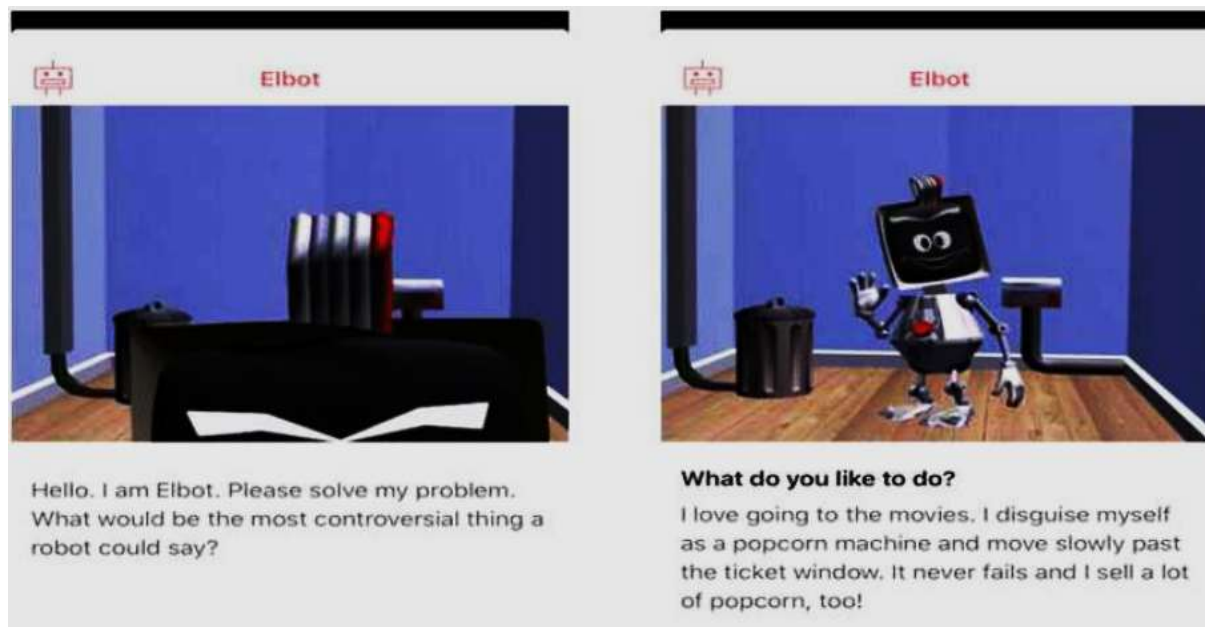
Elbot

Hello. I am Elbot. Please solve my problem. What would be the most controversial thing a robot could say?

Elbot

What do you like to do?

I love going to the movies. I disguise myself as a popcorn machine and move slowly past the ticket window. It never fails and I sell a lot of popcorn, too!